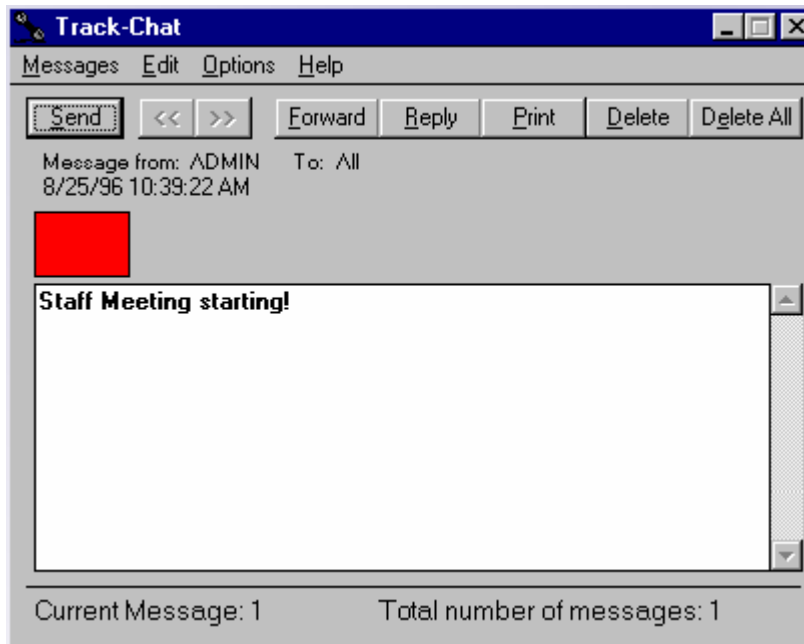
Track-Chat

Messages Edit Options Help

Send << >> Forward Reply Print Delete Delete All

Message from: ADMIN To: All
8/25/96 10:39:22 AM

Staff Meeting starting!

Current Message: 1 Total number of messages: 1